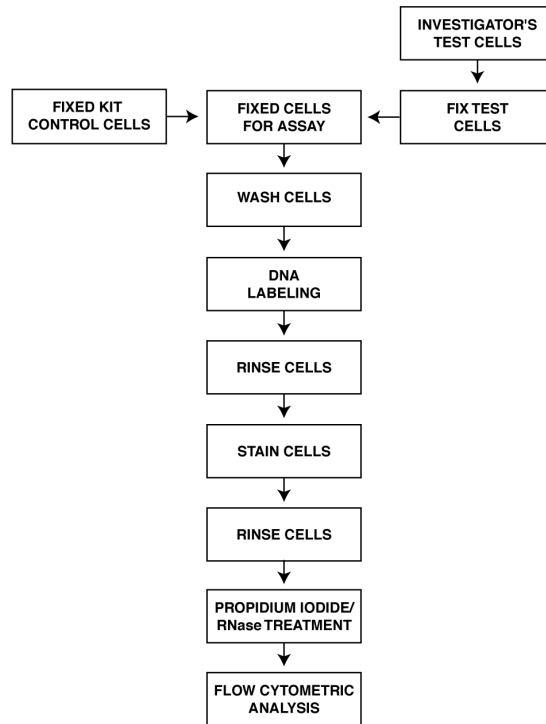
INVESTIGATOR'S TEST CELLS

FIXED KIT CONTROL CELLS

FIXED CELLS FOR ASSAY

FIX TEST CELLS

WASH CELLS

DNA LABELING

RINSE CELLS

STAIN CELLS

RINSE CELLS

PROPIDIUM IODIDE/ RNase TREATMENT

FLOW CYTOMETRIC ANALYSIS